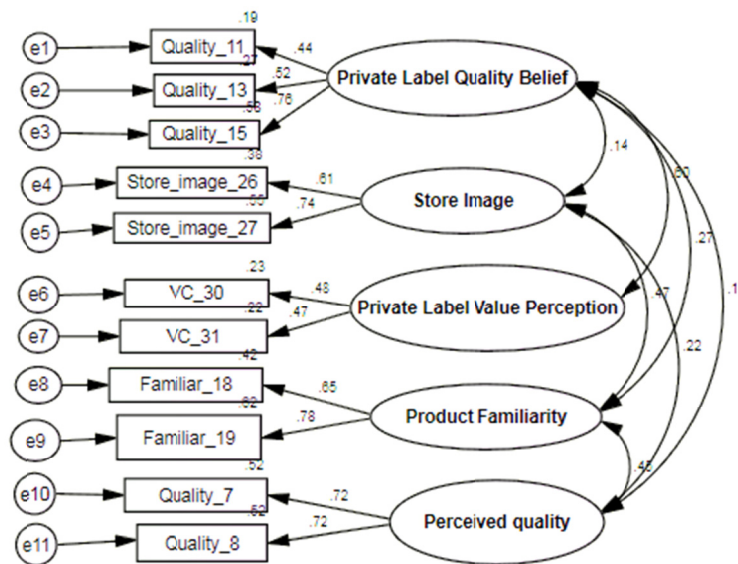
e1
Quality_11
.19
.44
e2
Quality_13
.27
.52
e3
Quality_15
.58
.76
Private Label Quality Belief

e4
Store_image_26
.38
.61
e5
Store_image_27
.55
.74
Store Image
.14
.60
.27
.1

e6
VC_30
.23
.48
e7
VC_31
.22
.47
Private Label Value Perception
.47
.22

e8
Familiar_18
.42
.65
e9
Familiar_19
.62
.78
Product Familiarity
.45

e10
Quality_7
.52
.72
e11
Quality_8
.52
.72
Perceived quality